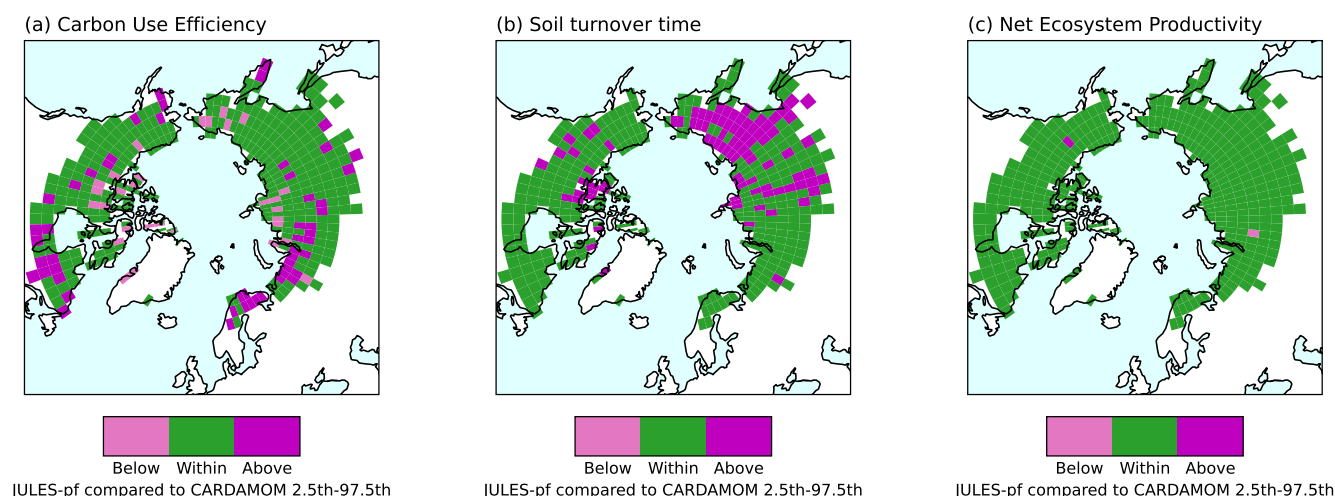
(a) Carbon Use Efficiency

Below Within Above

JULES-pf compared to CARDAMOM 2.5th-97.5th

(b) Soil turnover time

Below Within Above

JULES-pf compared to CARDAMOM 2.5th-97.5th

(c) Net Ecosystem Productivity

Below Within Above

JULES-pf compared to CARDAMOM 2.5th-97.5th